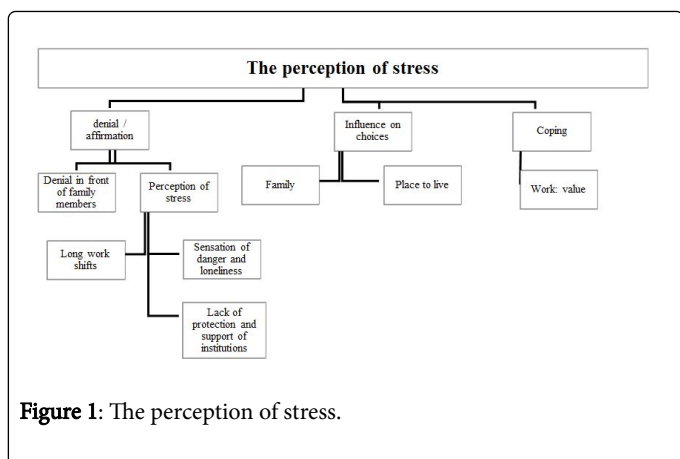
The perception of stress

denial / affirmation

Influence on choices

Coping

Denial in front of family members

Perception of stress

Family

Place to live

Work: value

Long work shifts

Sensation of danger and loneliness

Lack of protection and support of institutions

**Figure 1**: The perception of stress.